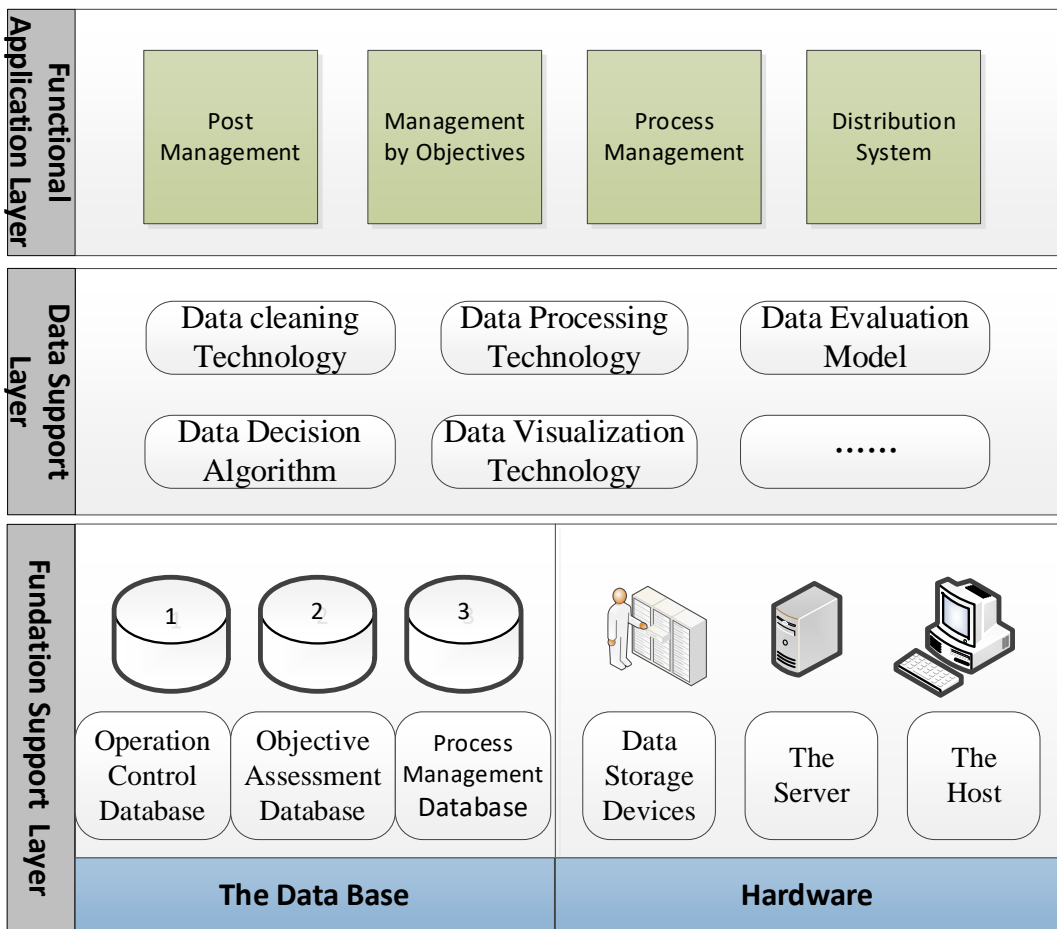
Functional Application Layer

Post Management

Management by Objectives

Process Management

Distribution System

Data Support Layer

Data cleaning Technology

Data Processing Technology

Data Evaluation Model

Data Decision Algorithm

Data Visualization Technology

……

Fundation Support Layer

1

2

3

Operation Control Database

Objective Assessment Database

Process Management Database

Data Storage Devices

The Server

The Host

The Data Base

Hardware